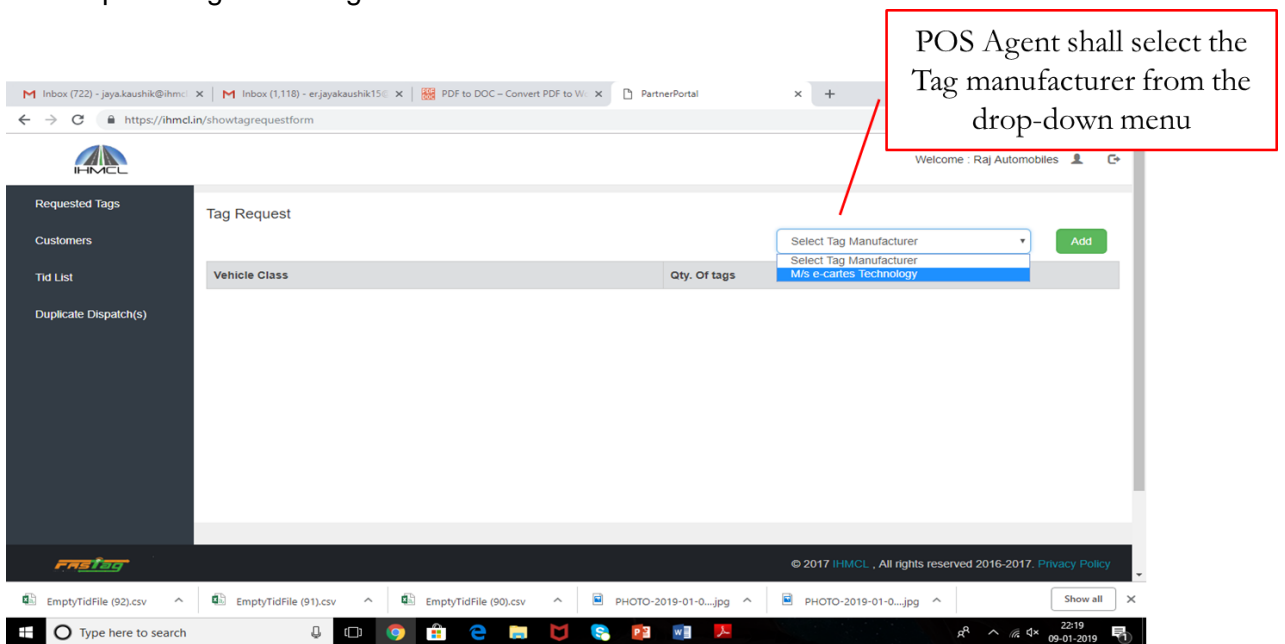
POS Agent shall select the Tag manufacturer from the drop-down menu

Inbox (722) - jaya.kaushik@ihmcl ×
Inbox (1,118) - er.jayakaushik15@ ×
PDF to DOC – Convert PDF to W ×
PartnerPortal ×
+

https://ihmcl.in/showtagrequestform

IHMCL

Welcome : Raj Automobiles

Requested Tags
Customers
Tid List
Duplicate Dispatch(s)

Tag Request

Select Tag Manufacturer
Select Tag Manufacturer
M/s e-cartes Technology

Add

| Vehicle Class | Qty. Of tags |
|---|---|

FASTag

© 2017 IHMCL , All rights reserved 2016-2017. Privacy Policy

EmptyTidFile (92).csv
EmptyTidFile (91).csv
EmptyTidFile (90).csv
PHOTO-2019-01-0....jpg
PHOTO-2019-01-0....jpg
Show all

Type here to search

22:19
09-01-2019